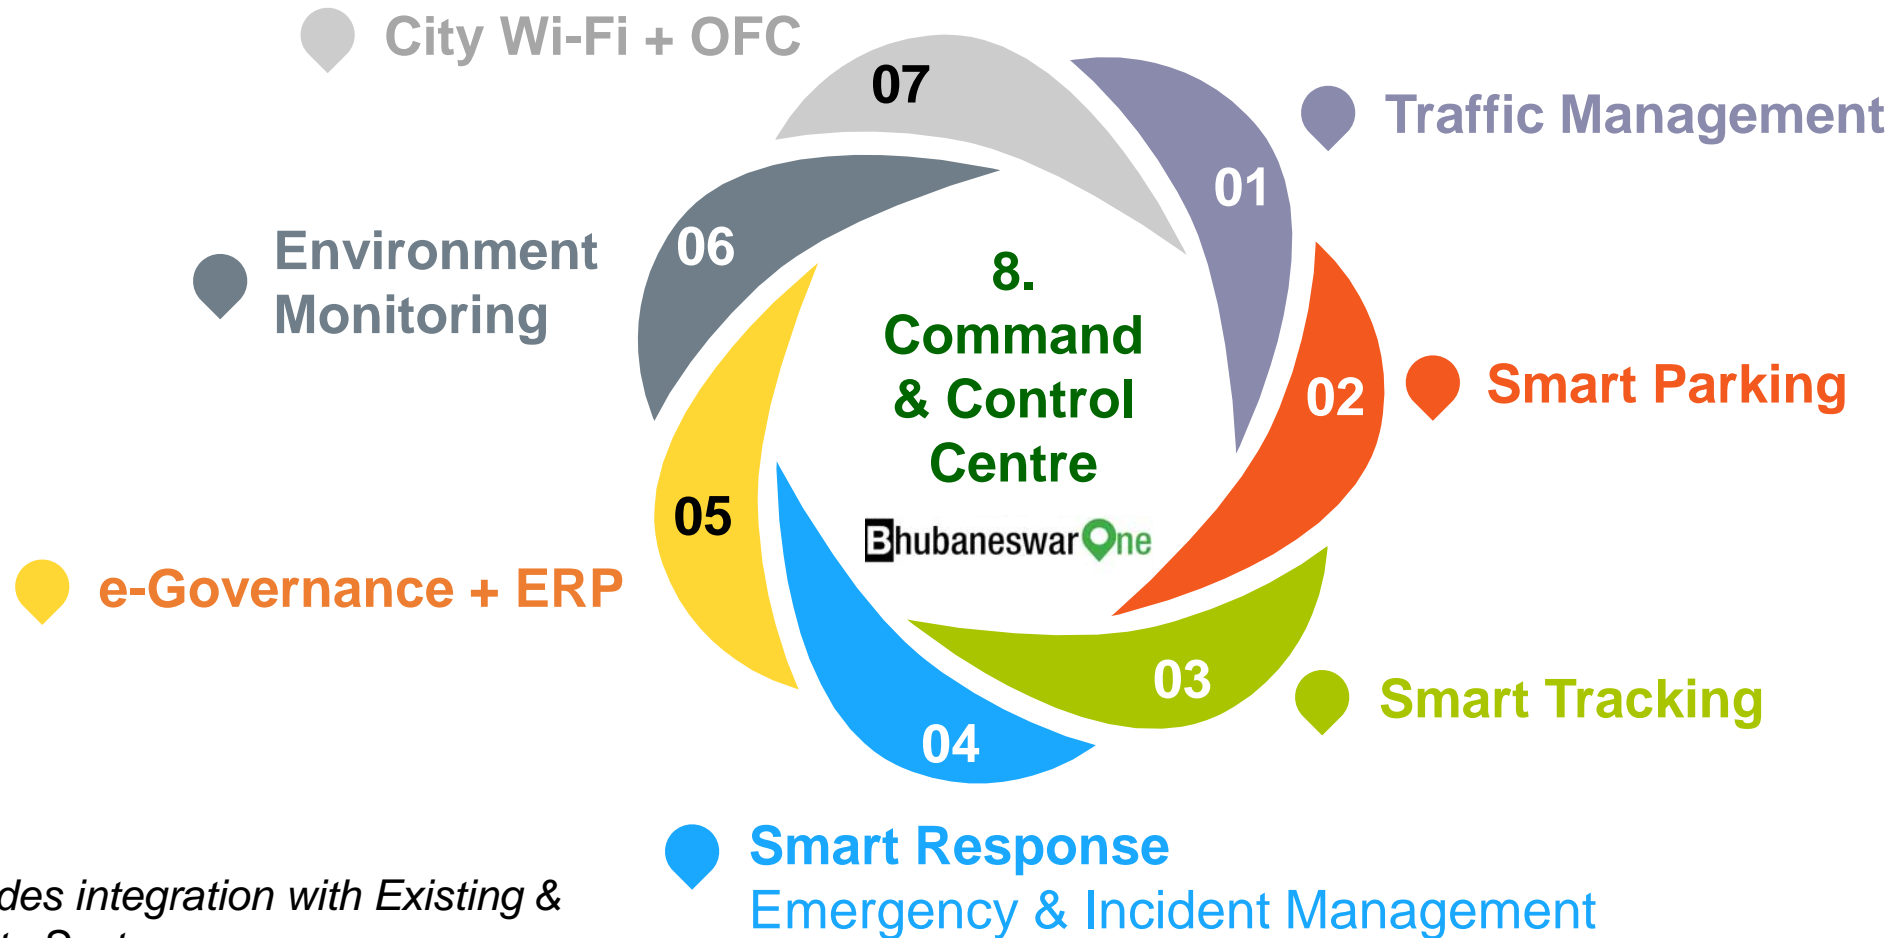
City Wi-Fi + OFC

07

Traffic Management

01

06

Environment Monitoring

8. Command & Control Centre

BhubaneswarOne

02

Smart Parking

05

e-Governance + ERP

03

Smart Tracking

04

Smart Response
Emergency & Incident Management

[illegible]des integration with Existing &
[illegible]